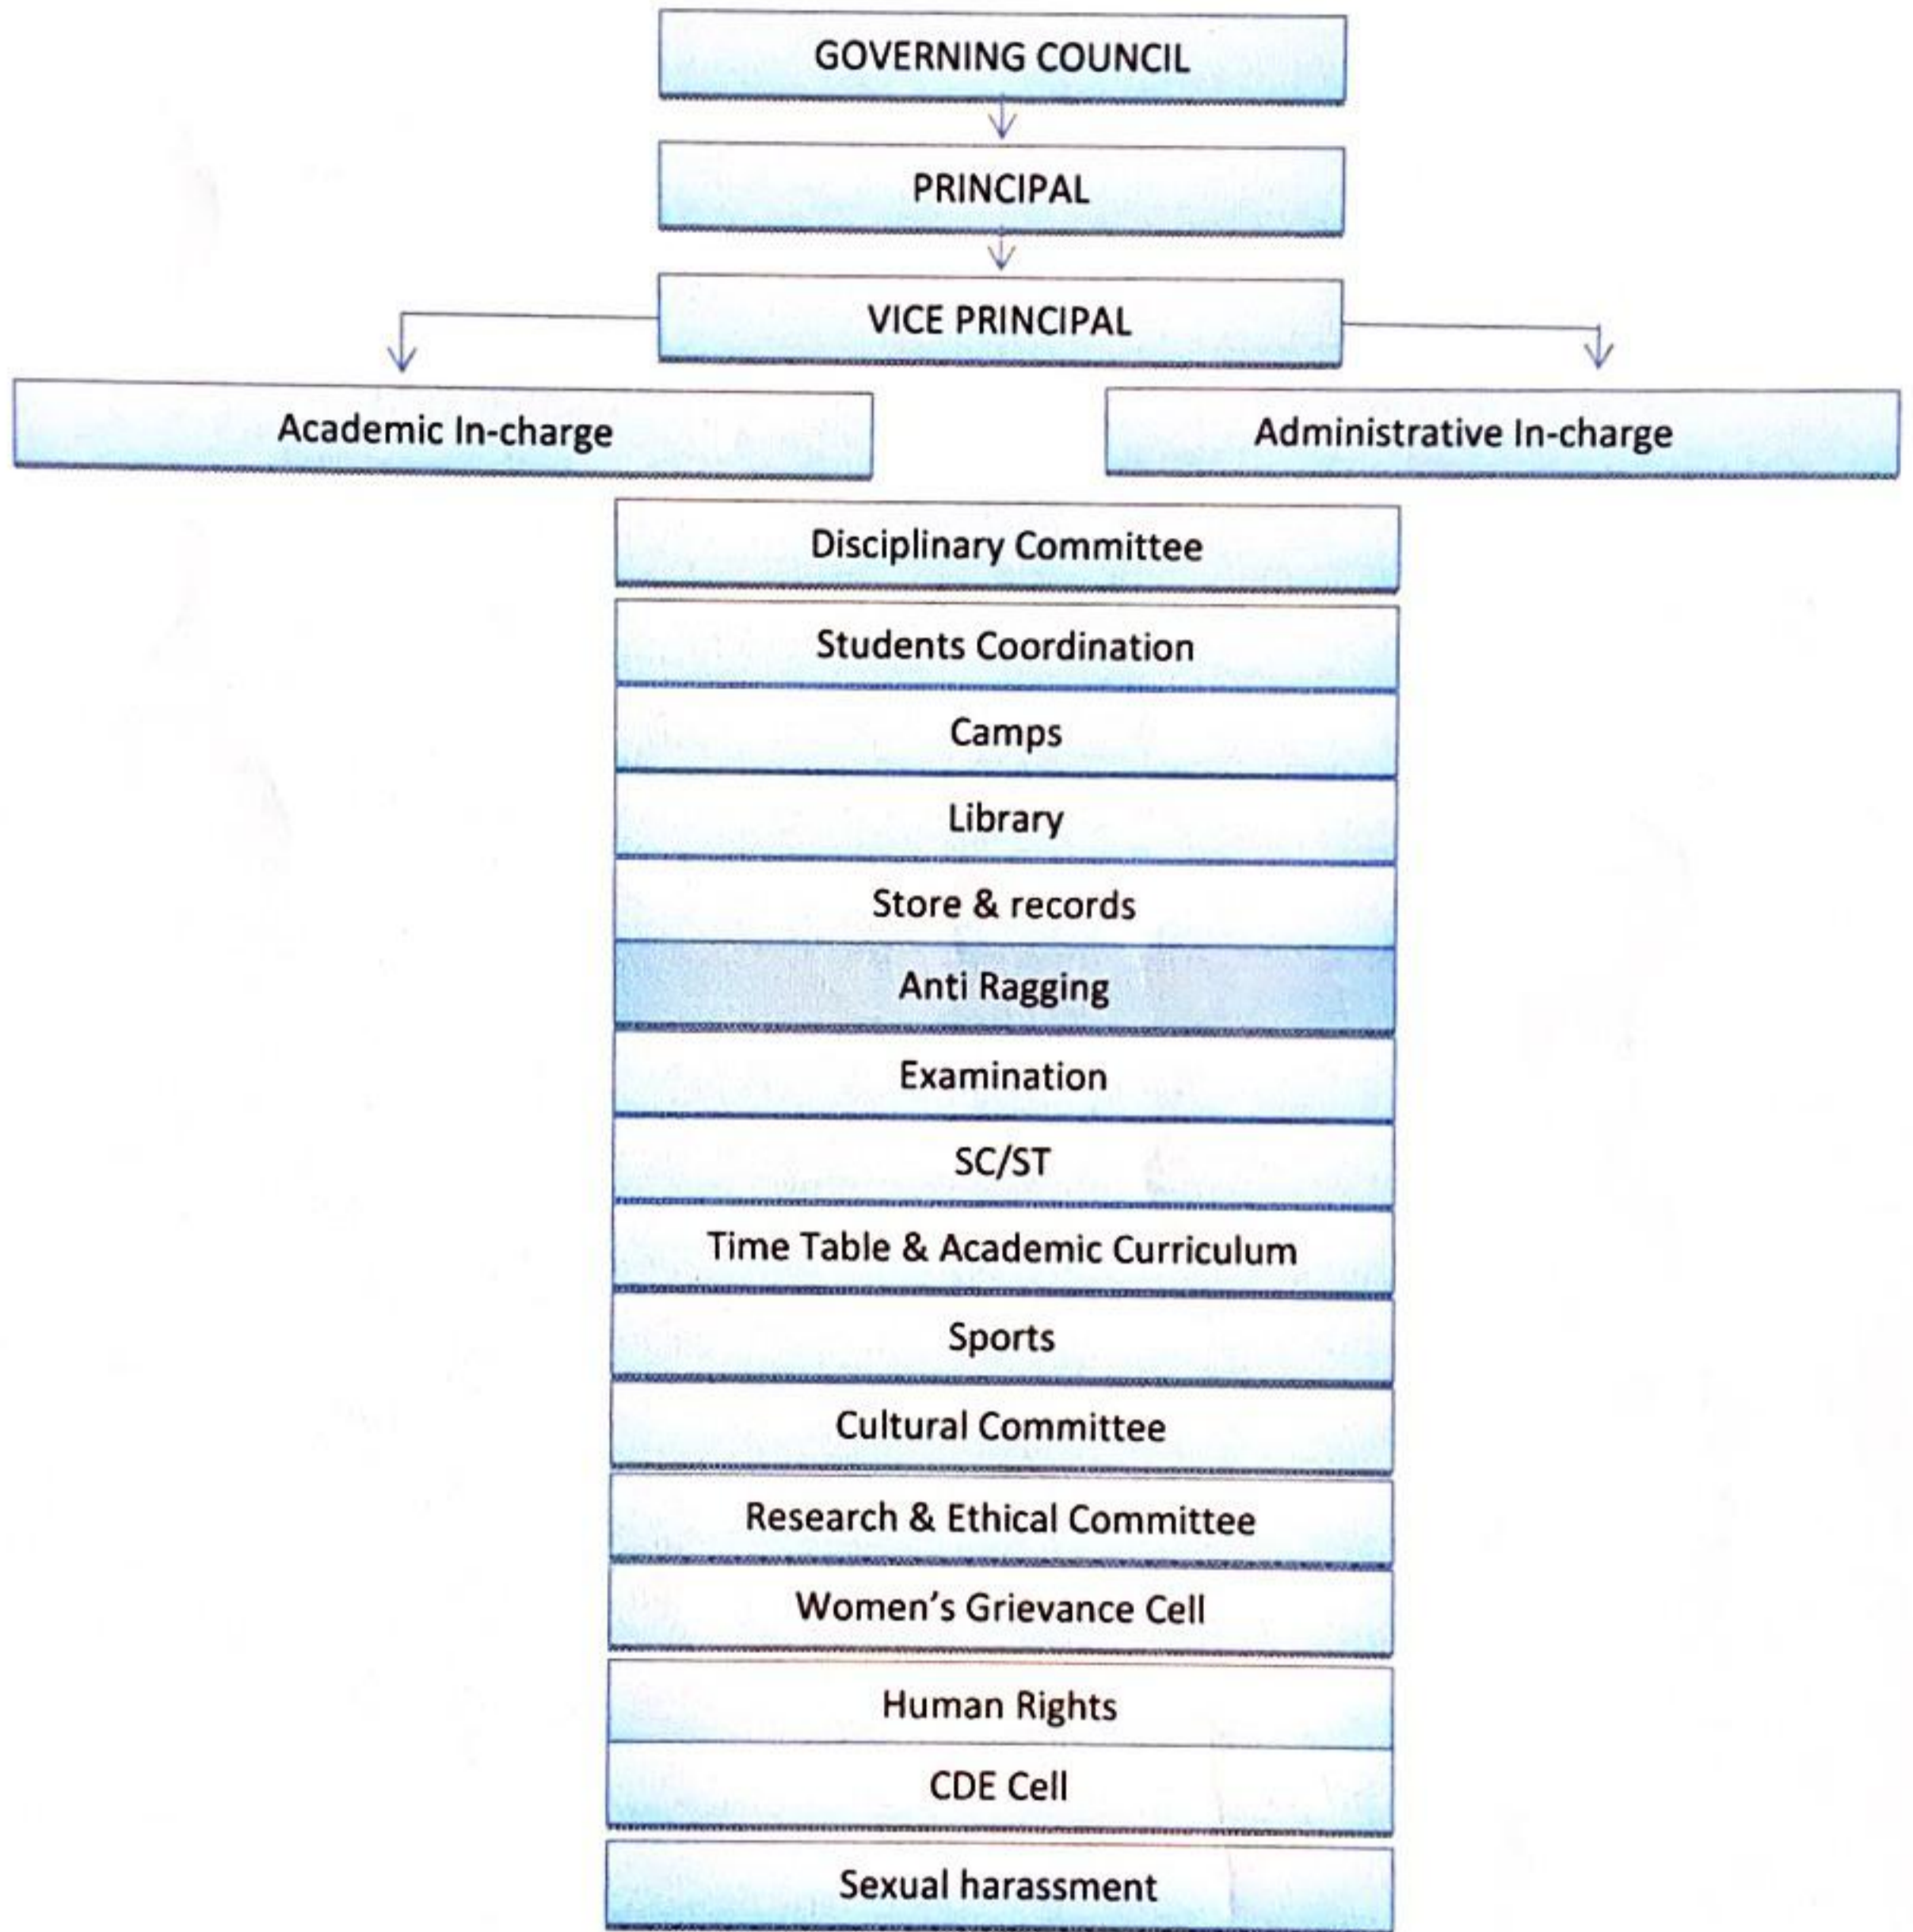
GOVERNING COUNCIL

PRINCIPAL

VICE PRINCIPAL

Academic In-charge

Administrative In-charge

Disciplinary Committee

Students Coordination

Camps

Library

Store & records

Anti Ragging

Examination

SC/ST

Time Table & Academic Curriculum

Sports

Cultural Committee

Research & Ethical Committee

Women's Grievance Cell

Human Rights

CDE Cell

Sexual harassment